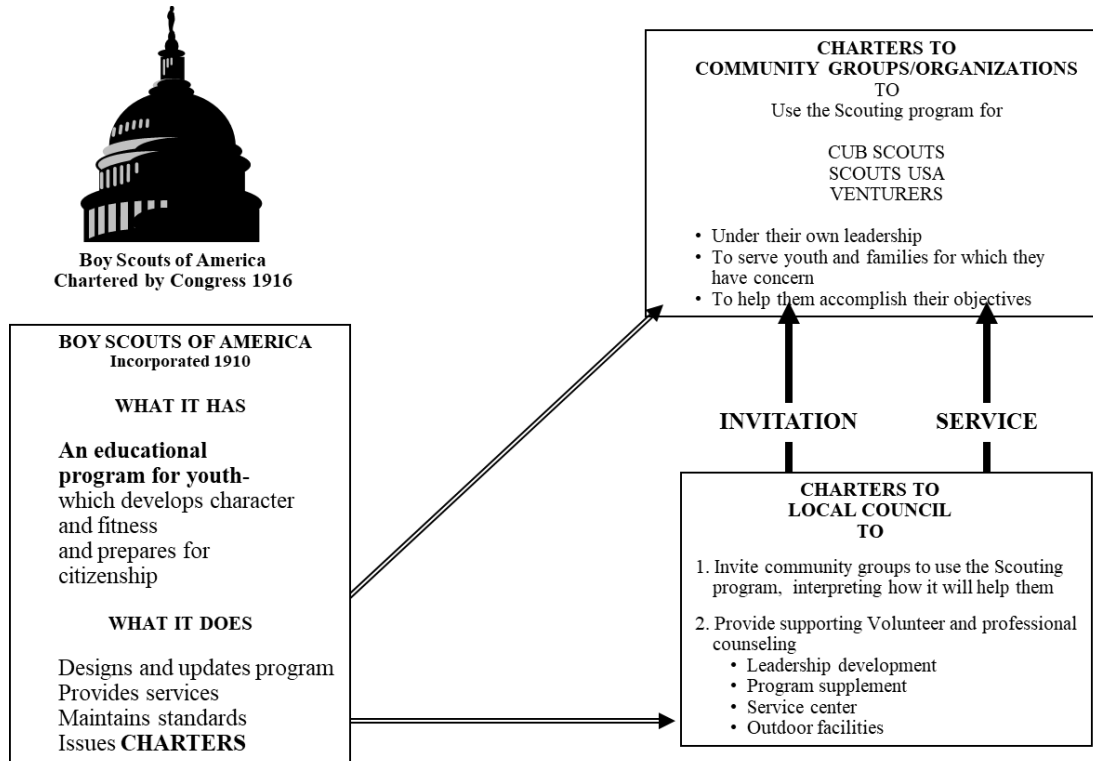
Boy Scouts of America
Chartered by Congress 1916

CHARTERS TO
COMMUNITY GROUPS/ORGANIZATIONS
TO
Use the Scouting program for

CUB SCOUTS
SCOUTS USA
VENTURERS

• Under their own leadership
• To serve youth and families for which they have concern
• To help them accomplish their objectives

BOY SCOUTS OF AMERICA
Incorporated 1910

WHAT IT HAS

An educational program for youth-
which develops character and fitness
and prepares for citizenship

WHAT IT DOES

Designs and updates program
Provides services
Maintains standards
Issues CHARTERS

INVITATION

SERVICE

CHARTERS TO
LOCAL COUNCIL
TO

1. Invite community groups to use the Scouting program, interpreting how it will help them

2. Provide supporting Volunteer and professional counseling
• Leadership development
• Program supplement
• Service center
• Outdoor facilities